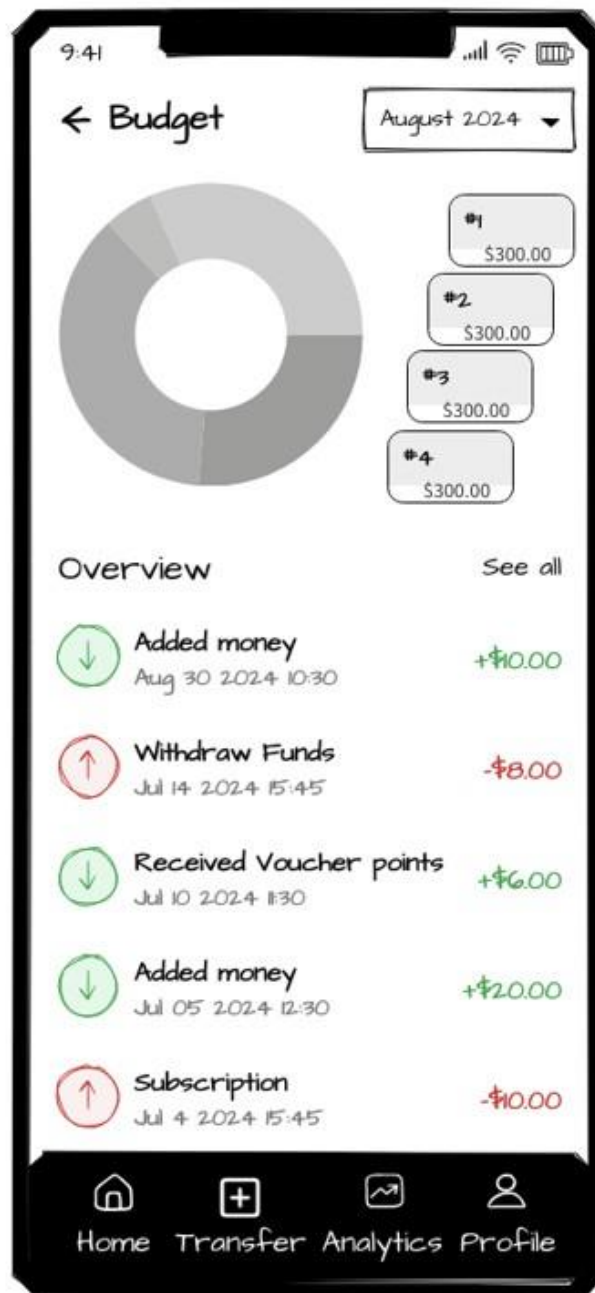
9:41

← Budget

August 2024

#1
$300.00

#2
$300.00

#3
$300.00

#4
$300.00

Overview

See all

Added money
Aug 30 2024 10:30
+$10.00

Withdraw Funds
Jul 14 2024 15:45
-$8.00

Received Voucher points
Jul 10 2024 11:30
+$6.00

Added money
Jul 05 2024 12:30
+$20.00

Subscription
Jul 4 2024 15:45
-$10.00

Home Transfer Analytics Profile